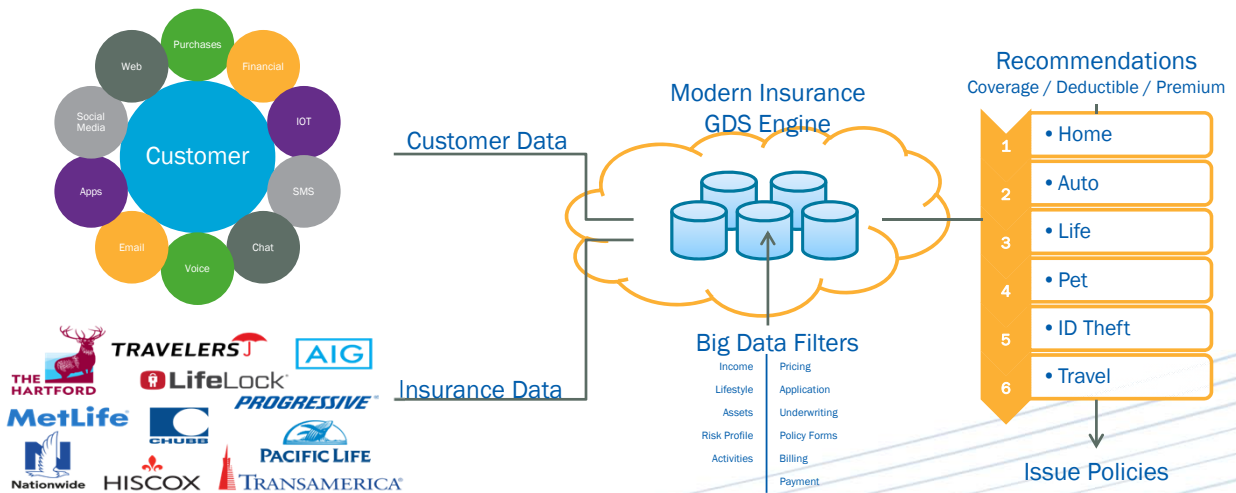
Purchases
Web
Financial
Social Media
IOT
Customer
SMS
Apps
Chat
Email
Voice

Customer Data

Modern Insurance
GDS Engine

Recommendations
Coverage / Deductible / Premium

1 • Home
2 • Auto
3 • Life
4 • Pet
5 • ID Theft
6 • Travel

Issue Policies

Big Data Filters

| Income | Pricing |
|---|---|
| Lifestyle | Application |
| Assets | Underwriting |
| Risk Profile | Policy Forms |
| Activities | Billing |
| | Payment |

Insurance Data

THE HARTFORD
TRAVELERS
AIG
LifeLock
PROGRESSIVE
MetLife
CHUBB
PACIFIC LIFE
Nationwide
HISCOX
TRANSAMERICA